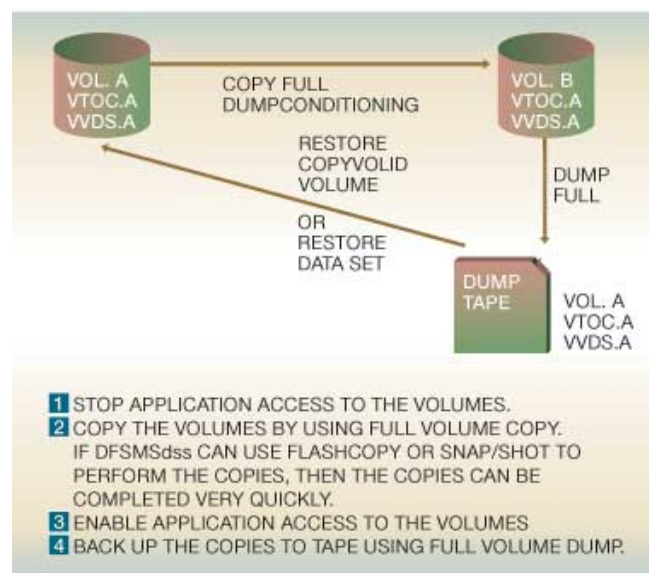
VOL. A
VTOC.A
VVDS.A

COPY FULL
DUMPCONDITIONING

VOL. B
VTOC.A
VVDS.A

RESTORE
COPYVOLID
VOLUME

OR
RESTORE
DATA SET

DUMP
FULL

DUMP
TAPE

VOL. A
VTOC.A
VVDS.A

1 STOP APPLICATION ACCESS TO THE VOLUMES.
2 COPY THE VOLUMES BY USING FULL VOLUME COPY. IF DFSMSdss CAN USE FLASHCOPY OR SNAP/SHOT TO PERFORM THE COPIES, THEN THE COPIES CAN BE COMPLETED VERY QUICKLY.
3 ENABLE APPLICATION ACCESS TO THE VOLUMES
4 BACK UP THE COPIES TO TAPE USING FULL VOLUME DUMP.